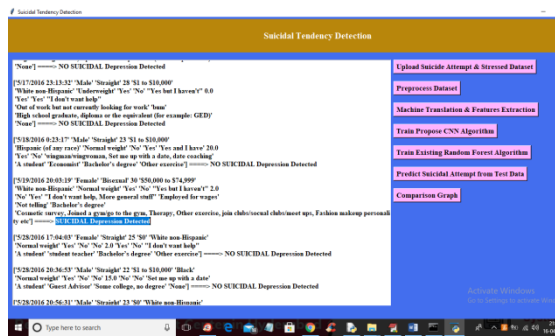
Suicidal Tendency Detection

Suicidal Tendency Detection

'None'] =====> NO SUICIDAL Depression Detected

['5/17/2016 23:13:32' 'Male' 'Straight' 28 '$1 to $10,000' 'White non-Hispanic' 'Underweight' 'Yes' 'No' "Yes but I haven't" 0.0 'Yes' 'Yes' "I don't want help" 'Out of work but not currently looking for work' 'bum' 'High school graduate, diploma or the equivalent (for example: GED)' 'None'] =====> NO SUICIDAL Depression Detected

['5/18/2016 0:23:17' 'Male' 'Straight' 23 '$1 to $10,000' 'Hispanic (of any race)' 'Normal weight' 'No' 'Yes' 'Yes and I have' 20.0 'Yes' 'No' 'wingman/wingwoman, Set me up with a date, date coaching' 'A student' 'Economist' 'Bachelor's degree' 'Other exercise'] =====> NO SUICIDAL Depression Detected

['5/19/2016 20:03:19' 'Female' 'Bisexual' 30 '$50,000 to $74,999' 'White non-Hispanic' 'Normal weight' 'Yes' 'No' "Yes but I haven't" 2.0 'No' 'Yes' "I don't want help, More general stuff" 'Employed for wages' 'Not telling' 'Bachelor's degree' 'Cosmetic surgery, Joined a gym/go to the gym, Therapy, Other exercise, join clubs/socual clubs/meet ups, Fashion makeup personality etc'] =====> SUICIDAL Depression Detected

['5/28/2016 17:04:03' 'Female' 'Straight' 25 '$0' 'White non-Hispanic' 'Normal weight' 'Yes' 'No' 2.0 'Yes' 'No' "I don't want help" 'A student' 'student teacher' 'Bachelor's degree' 'Other exercise'] =====> NO SUICIDAL Depression Detected

['5/28/2016 20:36:53' 'Male' 'Straight' 22 '$1 to $10,000' 'Black' 'Normal weight' 'Yes' 'No' 'No' 15.0 'No' 'Set me up with a date' 'A student' 'Guest Advisor' 'Some college, no degree' 'None'] =====> NO SUICIDAL Depression Detected

['5/28/2016 20:56:31' 'Male' 'Straight' 23 '$0' 'White non-Hispanic'

Upload Suicide Attempt & Stressed Dataset
Preprocess Dataset
Machine Translation & Features Extraction
Train Propose CNN Algorithm
Train Existing Random Forest Algorithm
Predict Suicidal Attempt from Test Data
Comparison Graph

Activate Windows
Go to Settings to activate Windows.

Type here to search